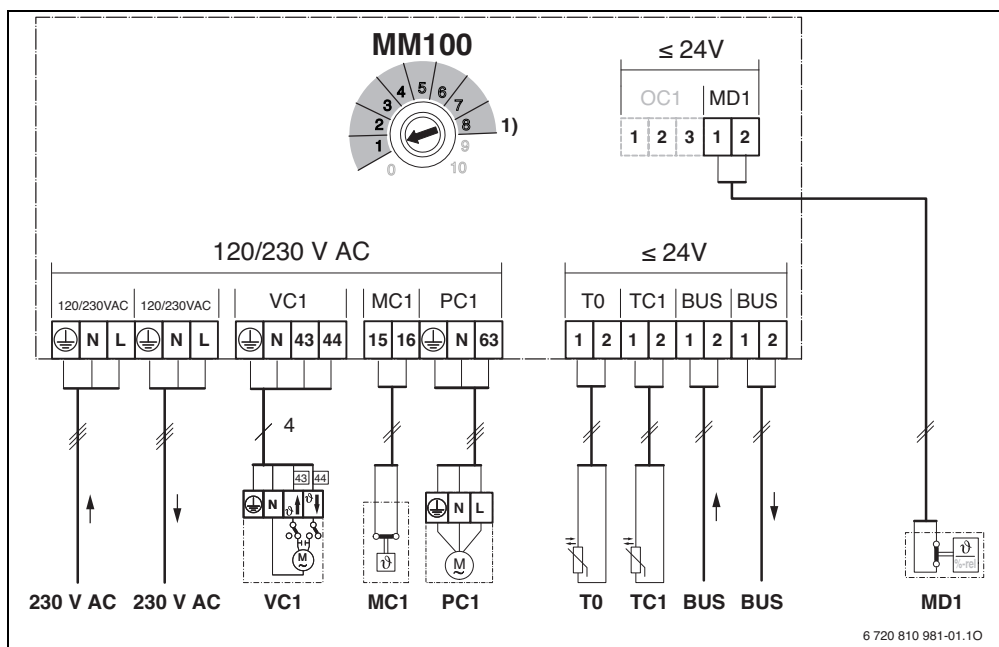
MM100

1 2 3 4 5 6 7 8 9 10 0

1)

≤ 24V

OC1 MD1

1 2 3 1 2

120/230 V AC

120/230VAC 120/230VAC VC1 MC1 PC1

N L N L N 43 44 15 16 N 63

≤ 24V

T0 TC1 BUS BUS

1 2 1 2 1 2 1 2

4

43 44

N

$\vartheta$ $\vartheta$

M

$\vartheta$

N L

M

$\vartheta$

%-rel

230 V AC 230 V AC VC1 MC1 PC1 T0 TC1 BUS BUS MD1

6 720 810 981-01.1O